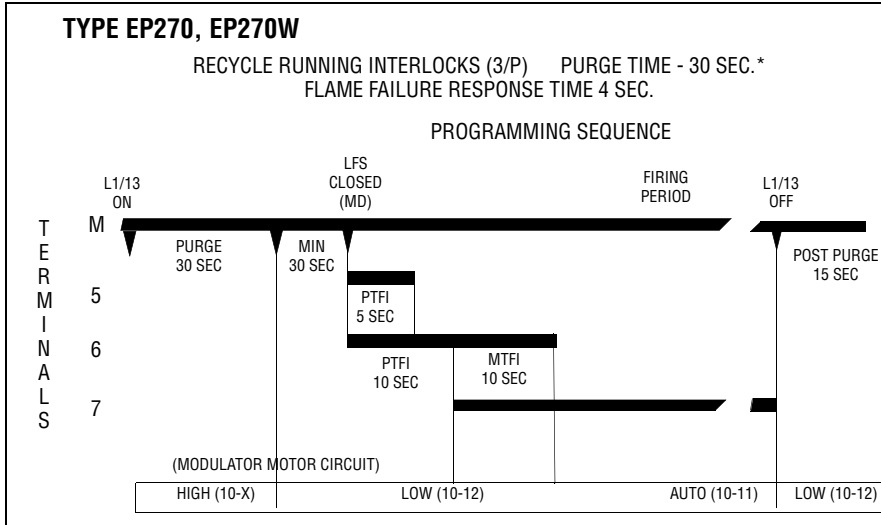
TYPE EP270, EP270W

RECYCLE RUNNING INTERLOCKS (3/P) PURGE TIME - 30 SEC.*
FLAME FAILURE RESPONSE TIME 4 SEC.

PROGRAMMING SEQUENCE

L1/13 ON

LFS CLOSED (MD)

FIRING PERIOD

L1/13 OFF

TERMINALS

M

PURGE 30 SEC

MIN 30 SEC

POST PURGE 15 SEC

5

PTFI 5 SEC

6

PTFI 10 SEC

MTFI 10 SEC

7

(MODULATOR MOTOR CIRCUIT)

| HIGH (10-X) | LOW (10-12) | AUTO (10-11) | LOW (10-12) |
|---|---|---|---|